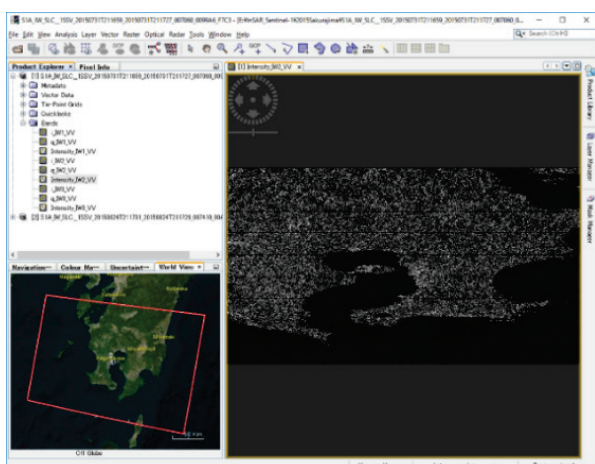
S1A_IW_SLC__1SSV_20150731T211659_20150731T211727_007060_009A6A_F7C3 - [E:¥InSAR_Sentinel-1¥20150Sakurajima¥S1A_IW_SLC__1SSV_20150731T211659_20150731T211727_007060_0...

File Edit View Analysis Layer Vector Raster Optical Radar Tools Window Help

Search (Ctrl+I)

Product Explorer × Pixel Info

[1] S1A_IW_SLC__1SSV_20150731T211659_20150731T211727_007060_009A

Metadata
Vector Data
Tie-Point Grids
Quicklooks
Bands
i_IW1_VV
q_IW1_VV
Intensity_IW1_VV
i_IW2_VV
q_IW2_VV
Intensity_IW2_VV
i_IW3_VV
q_IW3_VV
Intensity_IW3_VV

[2] S1A_IW_SLC__1SSV_20150824T211700_20150824T211729_007410_00A4

Navigation Colour Ma... Uncertaint... World View ×

[1] Intensity_IW2_VV ×

Product Library
Layer Manager
Mask Manager

OS Globe